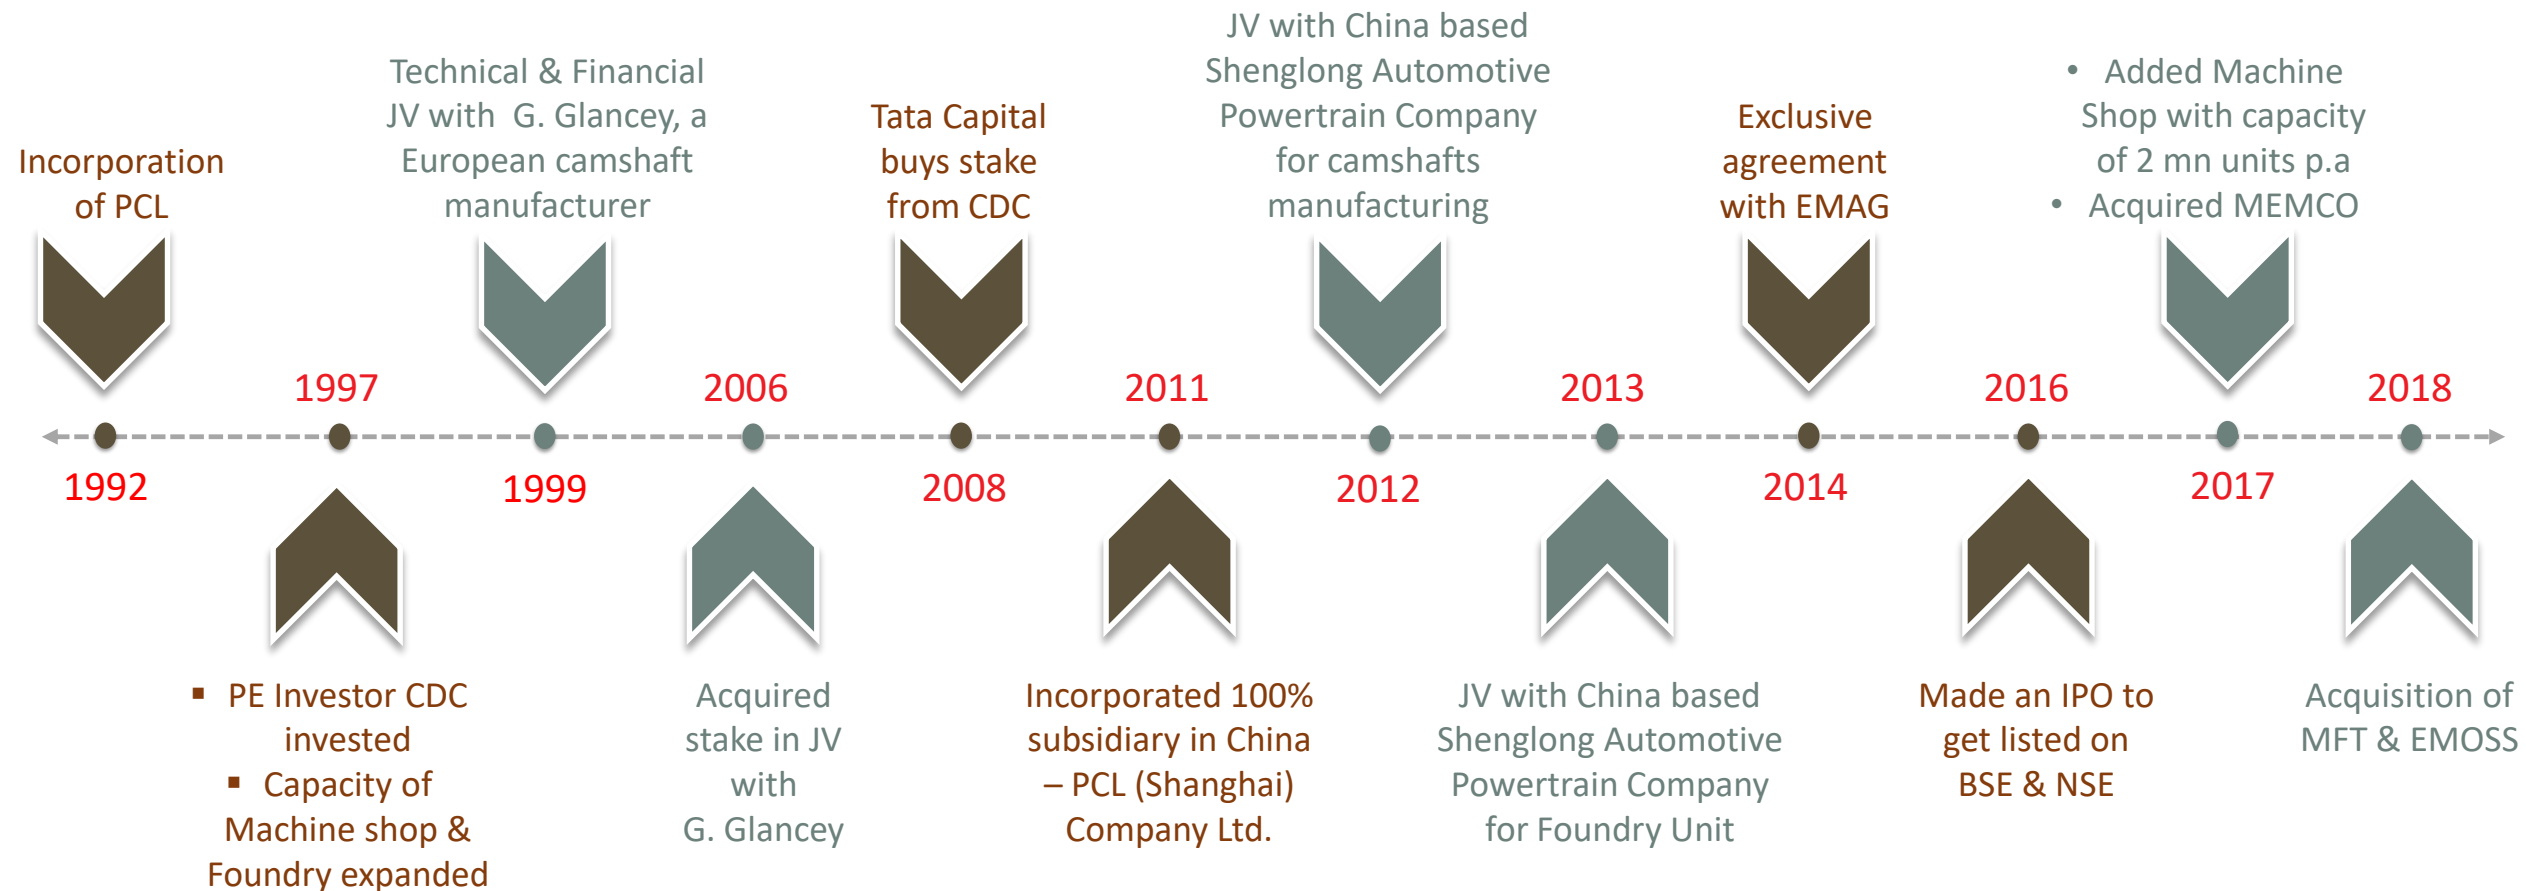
Incorporation of PCL

Technical & Financial JV with G. Glancey, a European camshaft manufacturer

Tata Capital buys stake from CDC

JV with China based Shenglong Automotive Powertrain Company for camshafts manufacturing

Exclusive agreement with EMAG

• Added Machine Shop with capacity of 2 mn units p.a
• Acquired MEMCO

1997

2006

2011

2013

2016

2018

1992

1999

2008

2012

2014

2017

▪ PE Investor CDC invested
▪ Capacity of Machine shop & Foundry expanded

Acquired stake in JV with G. Glancey

Incorporated 100% subsidiary in China – PCL (Shanghai) Company Ltd.

JV with China based Shenglong Automotive Powertrain Company for Foundry Unit

Made an IPO to get listed on BSE & NSE

Acquisition of MFT & EMOSS